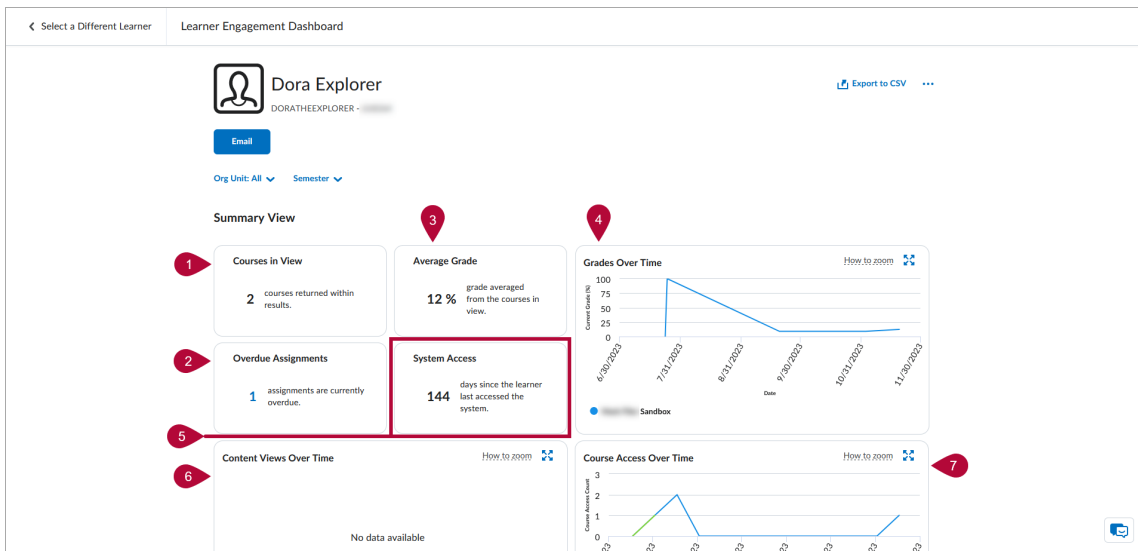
Select a Different Learner

Learner Engagement Dashboard

Dora Explorer

DORATHEEXPLORER - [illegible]

Export to CSV

Email

Org Unit: All

Semester

Summary View

1

Courses in View

2 courses returned within results.

3

Average Grade

12 % grade averaged from the courses in view.

4

Grades Over Time

How to zoom

100
75
50
25
0

Current Grade (%)

6/30/2023
7/31/2023
8/31/2023
9/30/2023
10/31/2023
11/30/2023

Date

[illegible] Sandbox

2

Overdue Assignments

1 assignments are currently overdue.

System Access

144 days since the learner last accessed the system.

5

6

Content Views Over Time

How to zoom

No data available

Course Access Over Time

How to zoom

7

3
2
1
0

Course Access Count